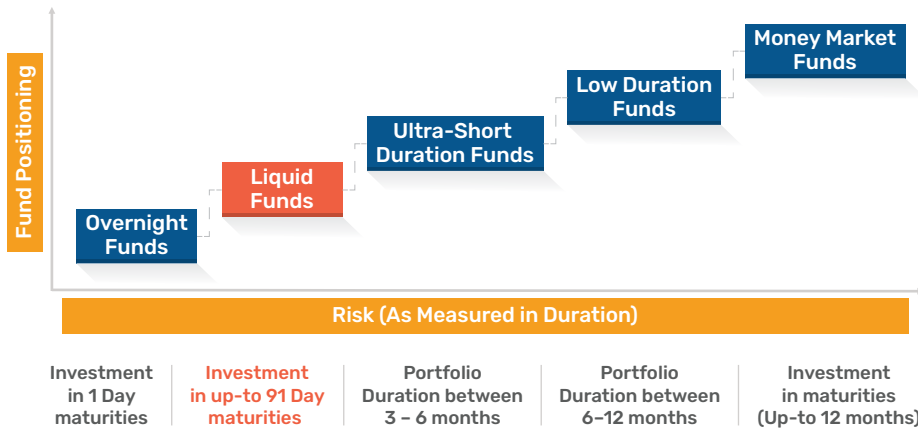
Fund Positioning

Overnight Funds

Liquid Funds

Ultra-Short Duration Funds

Low Duration Funds

Money Market Funds

Risk (As Measured in Duration)

Investment in 1 Day maturities

Investment in up-to 91 Day maturities

Portfolio Duration between 3 – 6 months

Portfolio Duration between 6–12 months

Investment in maturities (Up-to 12 months)